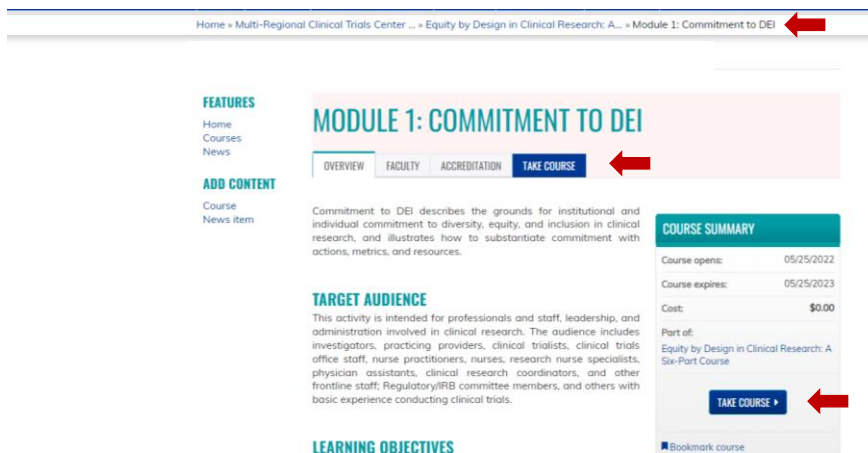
Home » Multi-Regional Clinical Trials Center ... » Equity by Design in Clinical Research: A... » Module 1: Commitment to DEI

FEATURES
Home
Courses
News

ADD CONTENT
Course
News item

MODULE 1: COMMITMENT TO DEI

OVERVIEW | FACULTY | ACCREDITATION | TAKE COURSE

Commitment to DEI describes the grounds for institutional and individual commitment to diversity, equity, and inclusion in clinical research, and illustrates how to substantiate commitment with actions, metrics, and resources.

TARGET AUDIENCE
This activity is intended for professionals and staff, leadership, and administration involved in clinical research. The audience includes investigators, practicing providers, clinical trialists, clinical trials office staff, nurse practitioners, nurses, research nurse specialists, physician assistants, clinical research coordinators, and other frontline staff; Regulatory/IRB committee members, and others with basic experience conducting clinical trials.

LEARNING OBJECTIVES

COURSE SUMMARY
| | |
|---|---|
| Course opens: | 05/25/2022 |
| Course expires: | 05/25/2023 |
| Cost: | $0.00 |

Part of:
Equity by Design in Clinical Research: A Six-Part Course

TAKE COURSE ▸

Bookmark course